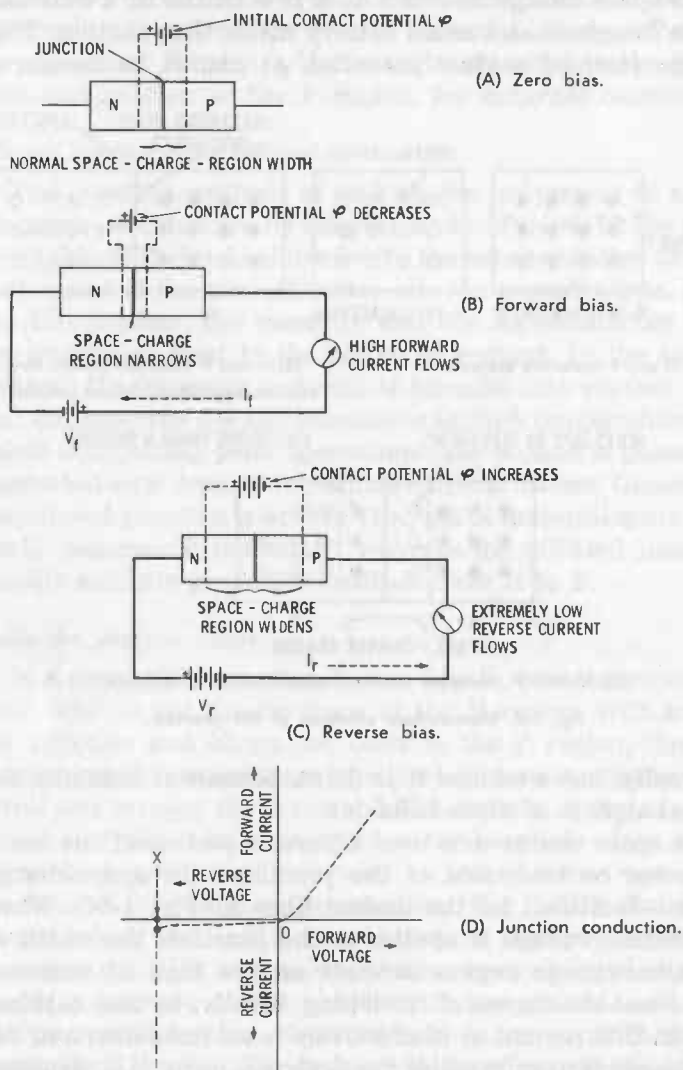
INITIAL CONTACT POTENTIAL $\varphi$

JUNCTION

N

P

(A) Zero bias.

NORMAL SPACE - CHARGE - REGION WIDTH

CONTACT POTENTIAL $\varphi$ DECREASES

N

P

(B) Forward bias.

SPACE - CHARGE REGION NARROWS

HIGH FORWARD CURRENT FLOWS

$I_f$

$V_f$

CONTACT POTENTIAL $\varphi$ INCREASES

N

P

SPACE - CHARGE REGION WIDENS

EXTREMELY LOW REVERSE CURRENT FLOWS

$I_r$

$V_r$

(C) Reverse bias.

FORWARD CURRENT

X

REVERSE VOLTAGE

0

FORWARD VOLTAGE

REVERSE CURRENT

(D) Junction conduction.